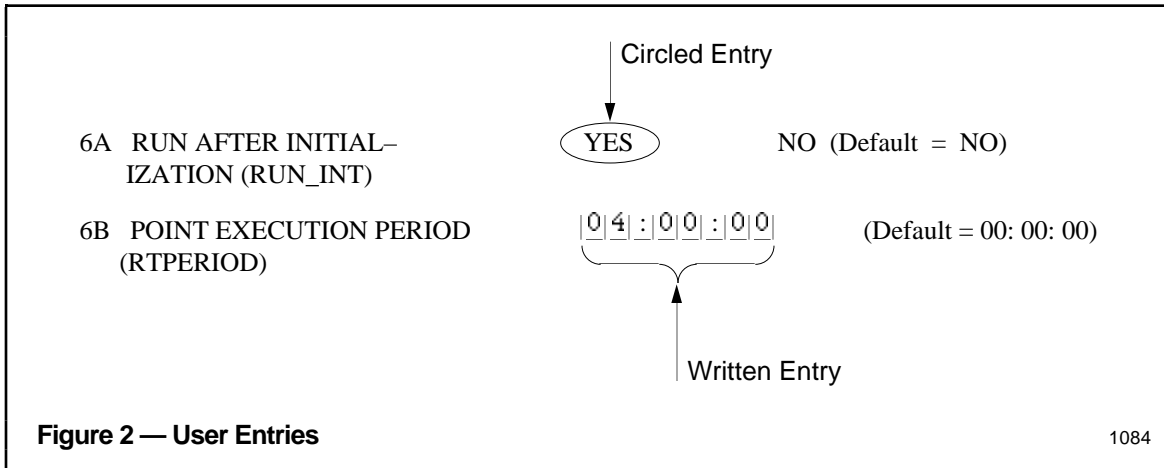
Circled Entry

6A RUN AFTER INITIAL–IZATION (RUN_INT)

YES NO (Default = NO)

6B POINT EXECUTION PERIOD (RTPERIOD)

|0|4| : |0|0| : |0|0|

(Default = 00: 00: 00)

Written Entry

Figure 2 — User Entries

1084